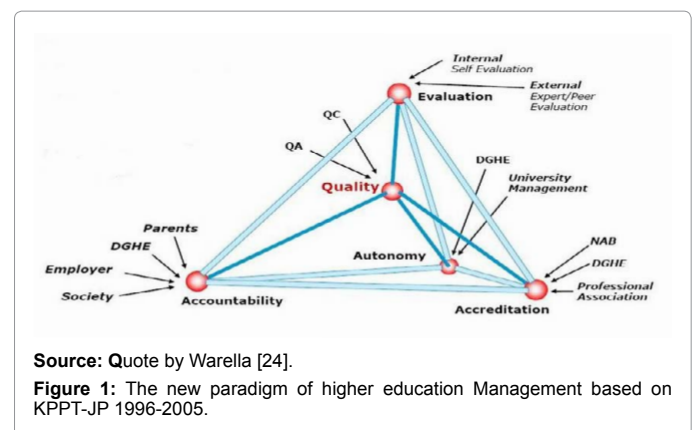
Internal
Self Evaluation
External
Expert/Peer
Evaluation
Evaluation
QC
QA
Quality
DGHE
University
Management
Parents
DGHE
Employer
Society
Autonomy
NAB
DGHE
Professional
Association
Accountability
Accreditation

Source: Quote by Warella [24].

Figure 1: The new paradigm of higher education Management based on KPPT-JP 1996-2005.